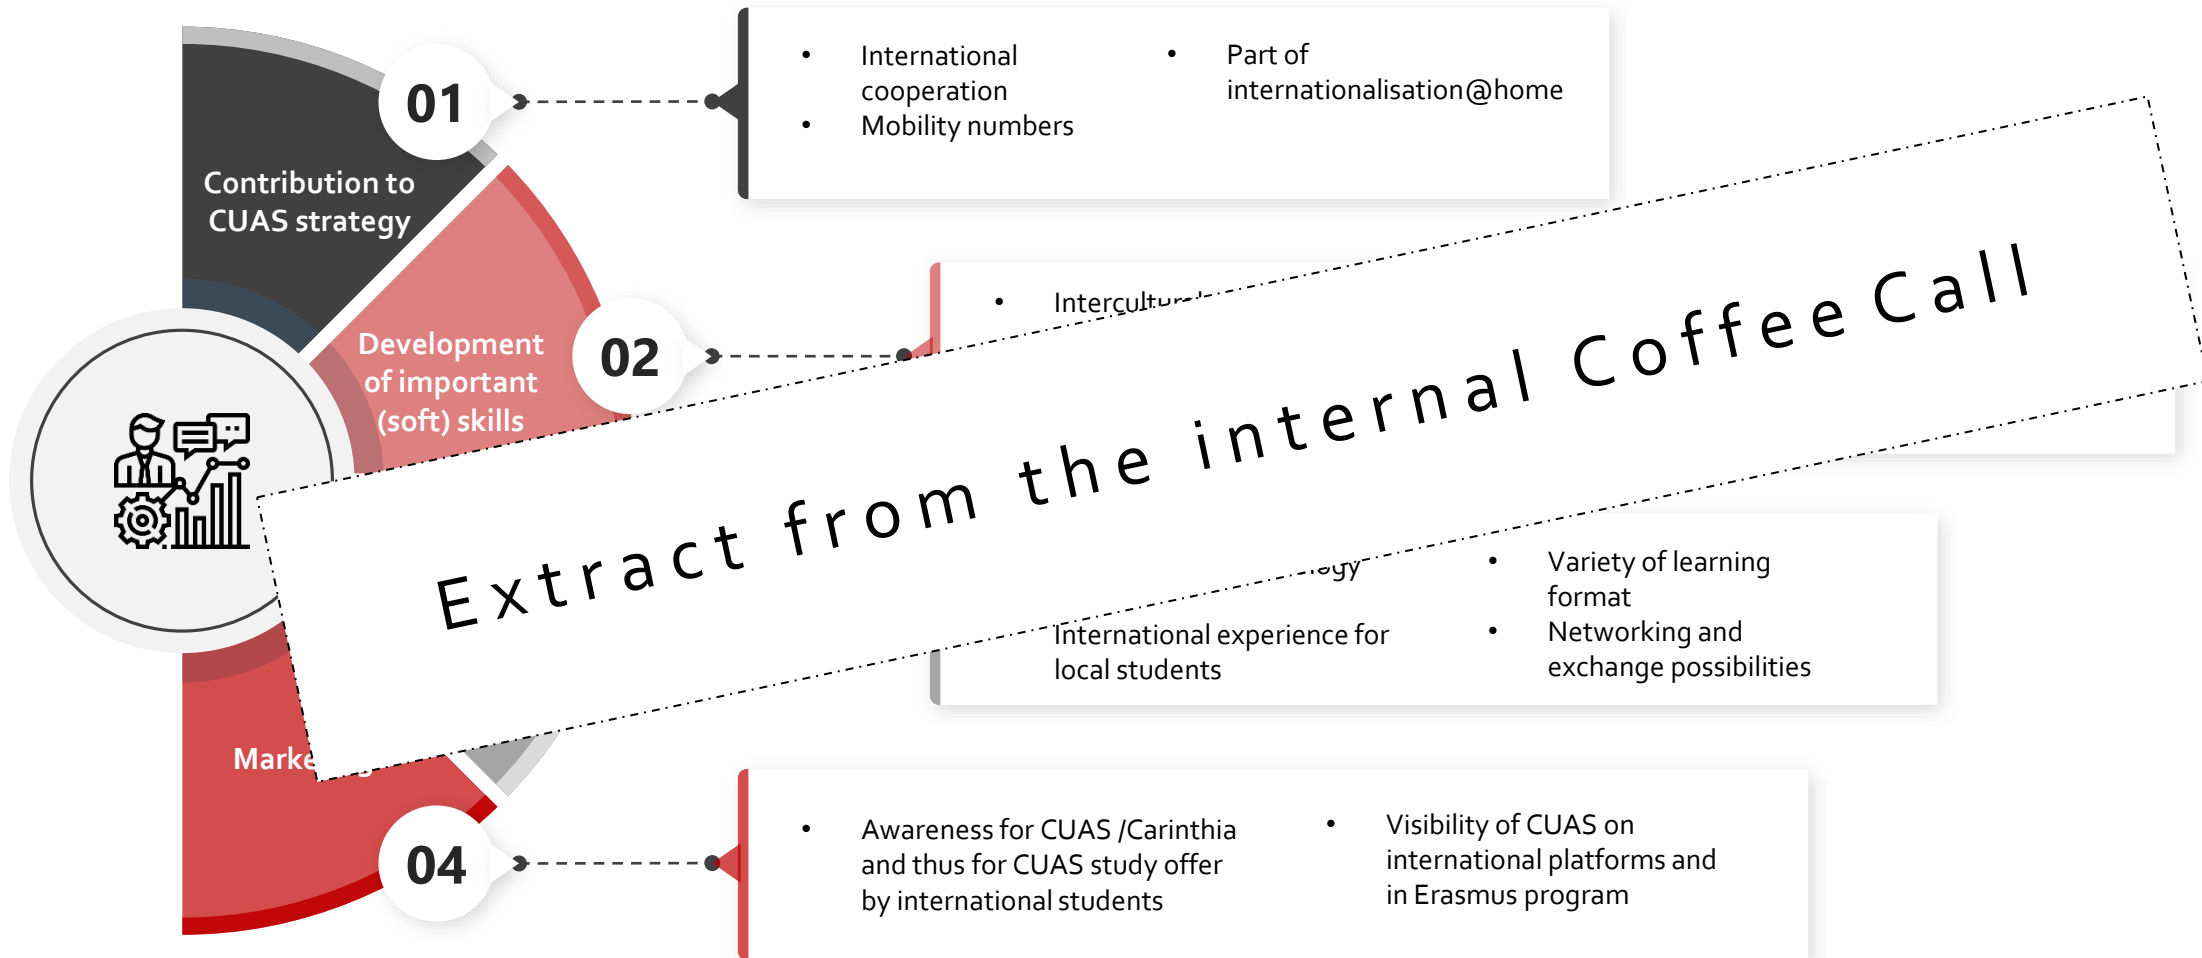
01

Contribution to CUAS strategy

- International cooperation
- Mobility numbers

- Part of internationalisation@home

02

Development of important (soft) skills

- Intercultur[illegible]

Extract from the internal Coffee Call

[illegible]gy

- International experience for local students

- Variety of learning format
- Networking and exchange possibilities

Marke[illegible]

04

- Awareness for CUAS /Carinthia and thus for CUAS study offer by international students

- Visibility of CUAS on international platforms and in Erasmus program